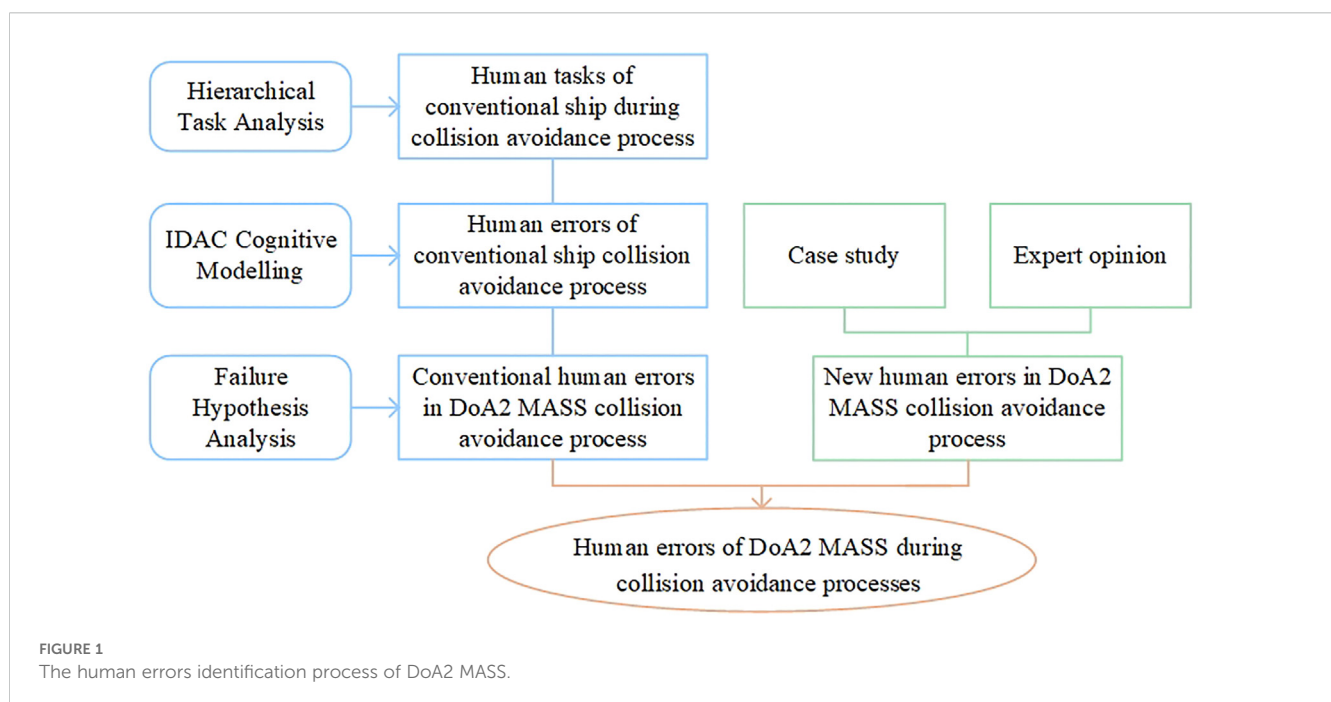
Hierarchical Task Analysis

Human tasks of conventional ship during collision avoidance process

IDAC Cognitive Modelling

Human errors of conventional ship collision avoidance process

Case study

Expert opinion

Failure Hypothesis Analysis

Conventional human errors in DoA2 MASS collision avoidance process

New human errors in DoA2 MASS collision avoidance process

Human errors of DoA2 MASS during collision avoidance processes

FIGURE 1
The human errors identification process of DoA2 MASS.